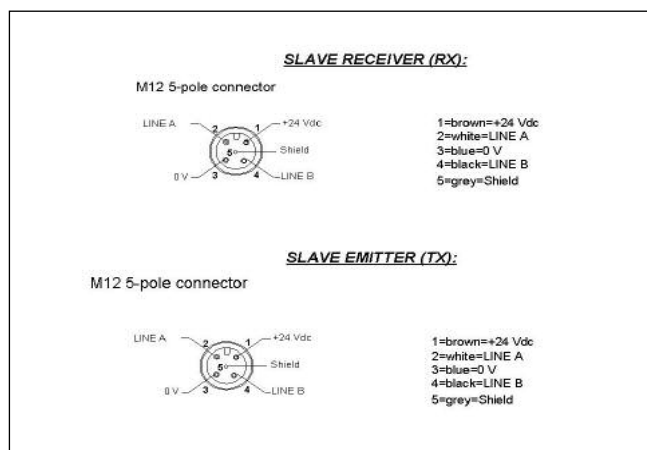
SLAVE RECEIVER (RX):

M12 5-pole connector

LINE A
2
1
+24 Vdc
5
Shield
0 V
3
4
LINE B

1=brown=+24 Vdc
2=white=LINE A
3=blue=0 V
4=black=LINE B
5=grey=Shield

SLAVE EMITTER (TX):

M12 5-pole connector

LINE A
2
1
+24 Vdc
5
Shield
0 V
3
4
LINE B

1=brown=+24 Vdc
2=white=LINE A
3=blue=0 V
4=black=LINE B
5=grey=Shield